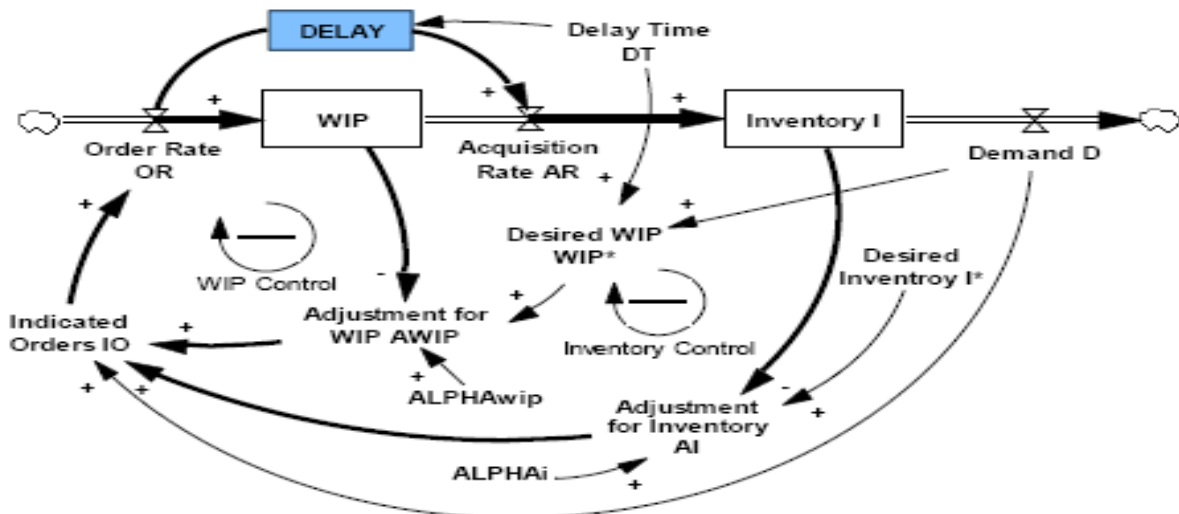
DELAY

Delay Time
DT

+

+

+

WIP

Inventory I

Order Rate
OR

Acquisition
Rate AR

Demand D

+

+

+

Desired WIP
WIP*

WIP Control

-

Desired
Inventroy I*

+

Indicated
Orders IO

+

Adjustment for
WIP AWIP

Inventory Control

+

ALPHAwip

-

+

+

Adjustment
for Inventory
AI

+

ALPHAi

+